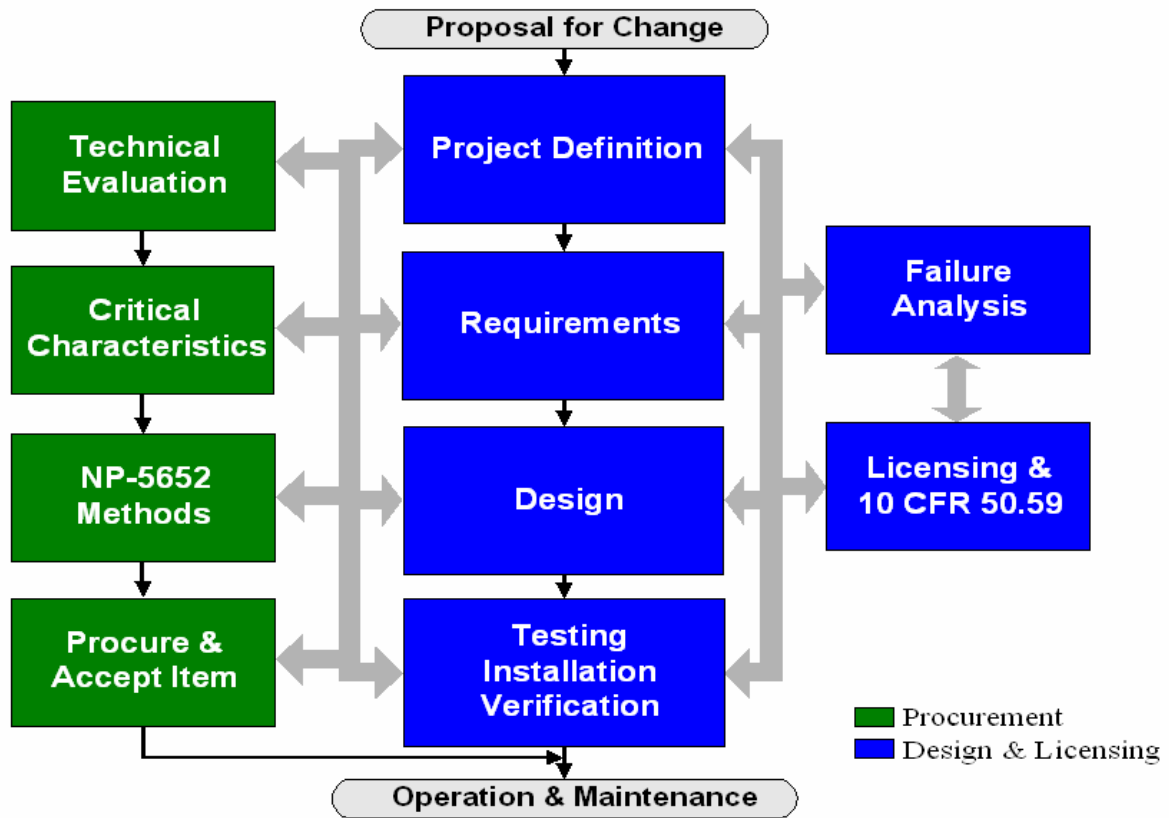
Proposal for Change

Technical Evaluation

Critical Characteristics

NP-5652 Methods

Procure & Accept Item

Project Definition

Requirements

Design

Testing Installation Verification

Failure Analysis

Licensing & 10 CFR 50.59

Procurement
Design & Licensing

Operation & Maintenance